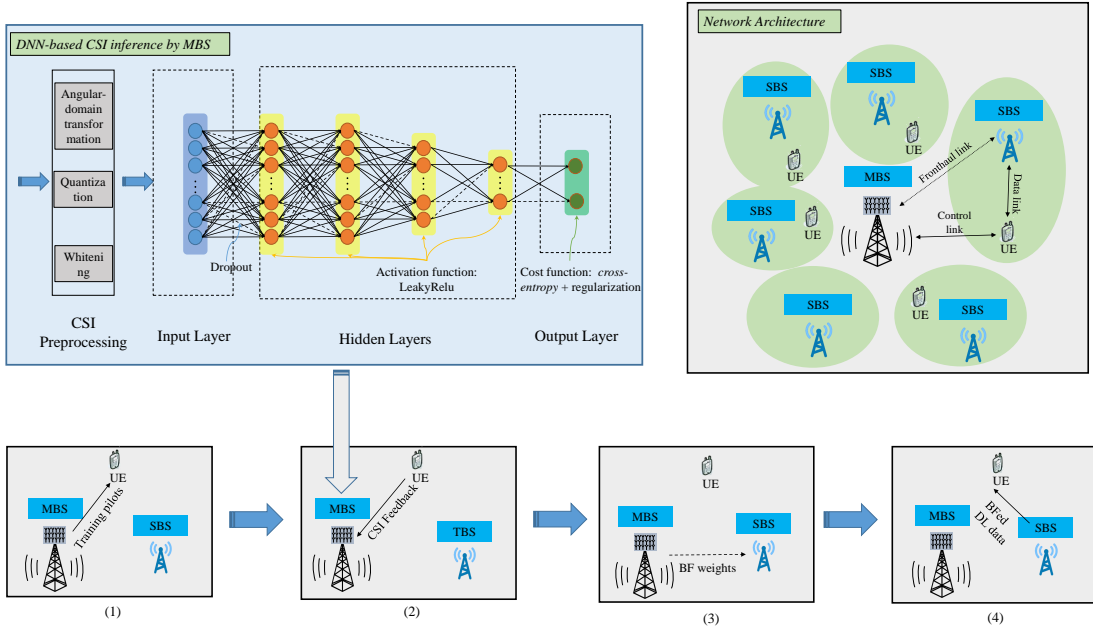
DNN-based CSI inference by MBS

Angular-domain transformation

Quantization

Whitening

CSI Preprocessing

Input Layer

Dropout

Hidden Layers

Activation function: LeakyRelu

Cost function: cross-entropy + regularization

Output Layer

Network Architecture

SBS

SBS

SBS

UE

UE

Fronthaul link

Data link

MBS

SBS

UE

Control link

UE

SBS

UE

SBS

MBS

UE

Training pilots

SBS

(1)

MBS

UE

CSI Feedback

TBS

(2)

UE

MBS

SBS

BF weights

(3)

UE

MBS

BFed DL data

SBS

(4)